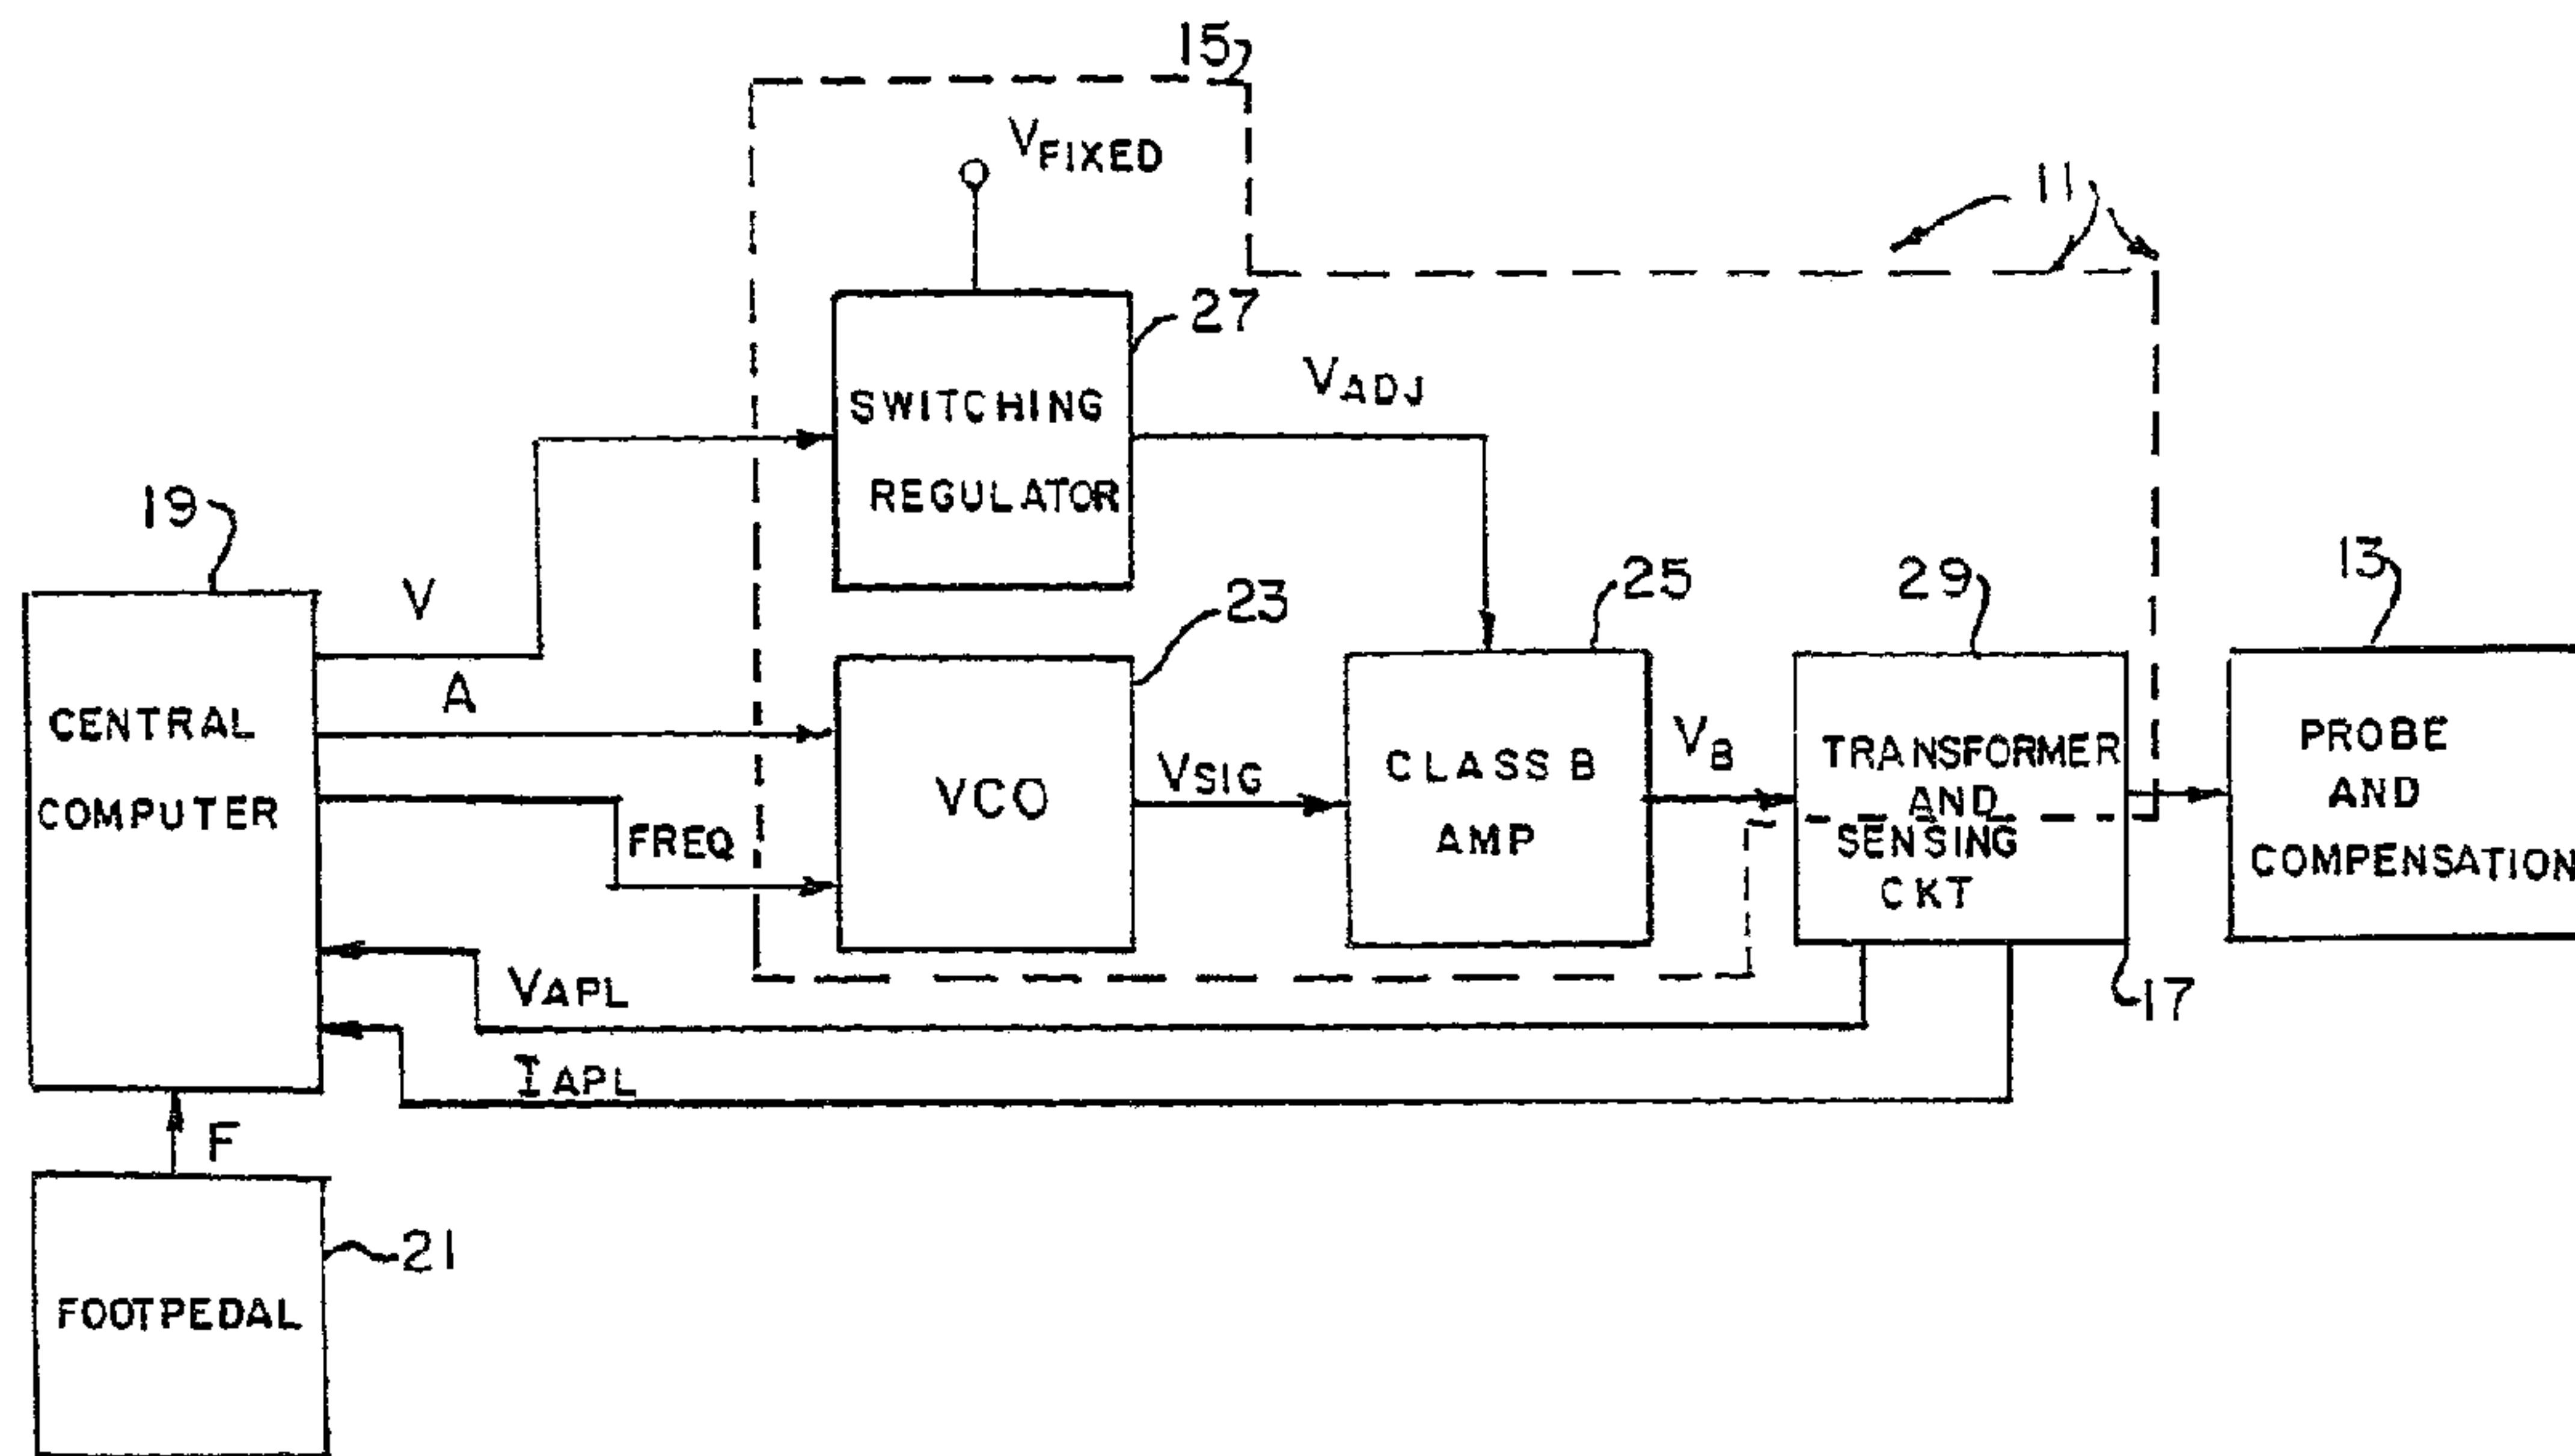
15

$V_{FIXED}$

11

27

SWITCHING REGULATOR

$V_{ADJ}$

19

V

A

CENTRAL COMPUTER

FREQ

23

VCO

$V_{SIG}$

25

CLASS B AMP

$V_B$

29

TRANSFORMER AND SENSING CKT

13

PROBE AND COMPENSATION

$V_{APL}$

$I_{APL}$

17

F

21

FOOTPEDAL